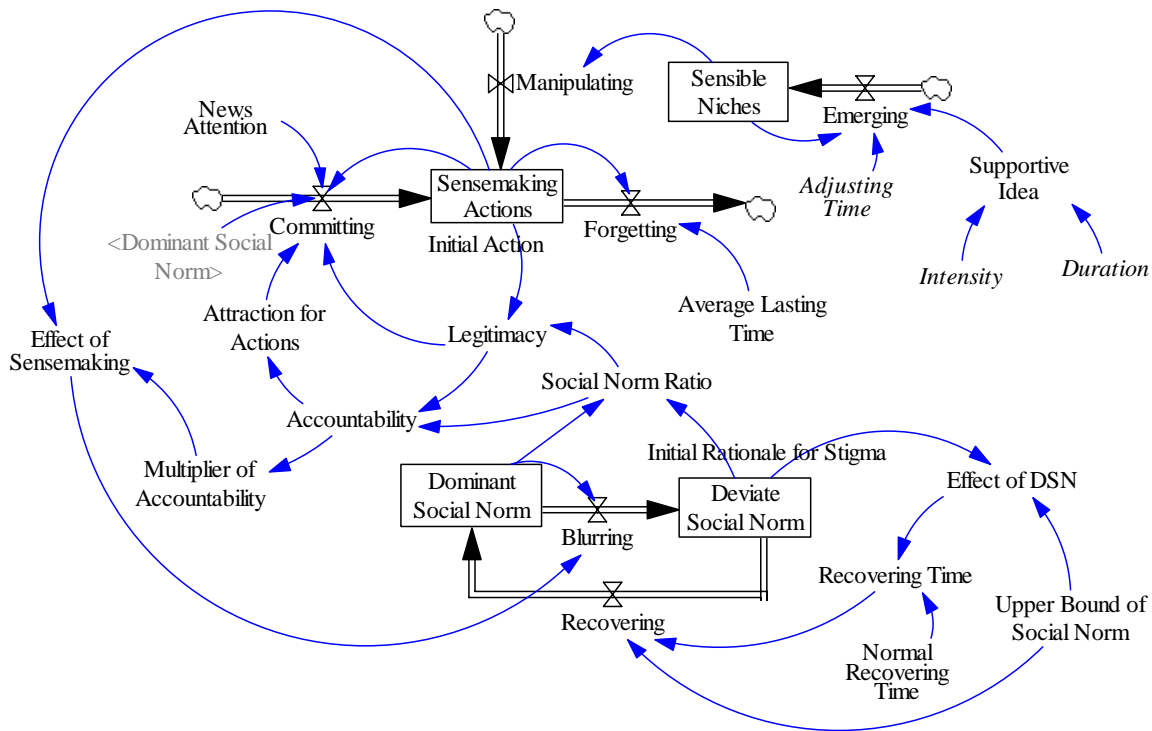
Manipulating

Sensible Niches

Emerging

News Attention

Committing

Sensemaking Actions

Initial Action

Forgetting

Adjusting Time

Supportive Idea

<Dominant Social Norm>

Intensity

Duration

Effect of Sensemaking

Attraction for Actions

Legitimacy

Average Lasting Time

Social Norm Ratio

Accountability

Initial Rationale for Stigma

Effect of DSN

Multiplier of Accountability

Dominant Social Norm

Deviate Social Norm

Blurring

Recovering Time

Upper Bound of Social Norm

Recovering

Normal Recovering Time